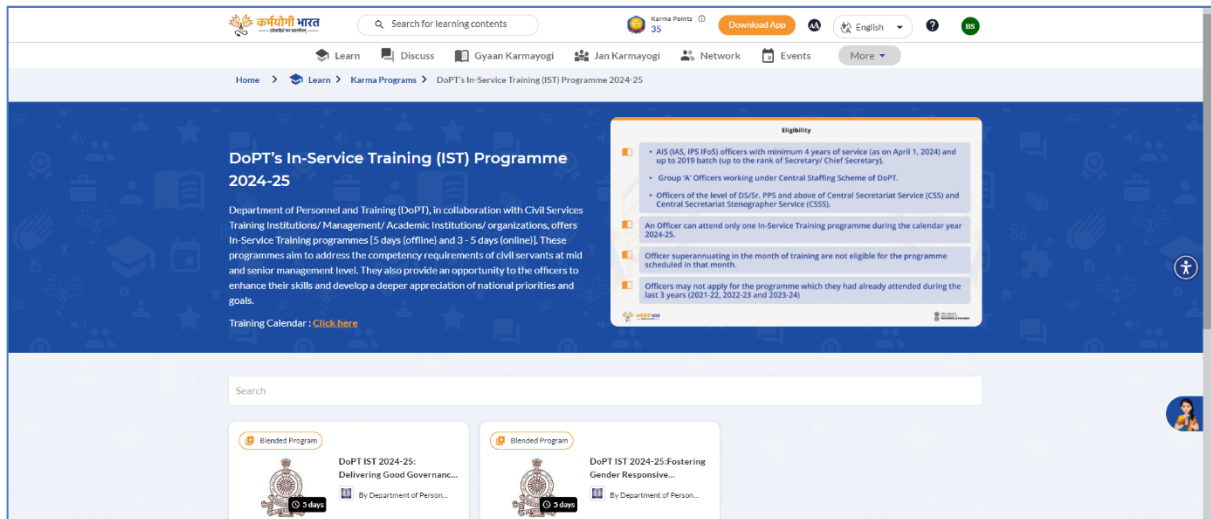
कर्मयोगी भारत

Search for learning contents

Karma Points
35

Download App

English

BS

Learn Discuss Gyaan Karmayogi Jan Karmayogi Network Events More

Home > Learn > Karma Programs > DoPT's In-Service Training (IST) Programme 2024-25

DoPT's In-Service Training (IST) Programme 2024-25

Department of Personnel and Training (DoPT), in collaboration with Civil Services Training Institutions/ Management/ Academic Institutions/ organizations, offers In-Service Training programmes [5 days (offline) and 3 - 5 days (online)]. These programmes aim to address the competency requirements of civil servants at mid and senior management level. They also provide an opportunity to the officers to enhance their skills and develop a deeper appreciation of national priorities and goals.

Training Calendar : Click here

Eligibility

• AIS (IAS, IPS IFoS) officers with minimum 4 years of service (as on April 1, 2024) and up to 2019 batch (up to the rank of Secretary/ Chief Secretary).

• Group 'A' Officers working under Central Staffing Scheme of DoPT.

• Officers of the level of DS/Sr. PPS and above of Central Secretariat Service (CSS) and Central Secretariat Stenographer Service (CSSS).

An Officer can attend only one In-Service Training programme during the calendar year 2024-25.

Officer superannuating in the month of training are not eligible for the programme scheduled in that month.

Officers may not apply for the programme which they had already attended during the last 3 years (2021-22, 2022-23 and 2023-24)

Search

Blended Program
5 days
DoPT IST 2024-25: Delivering Good Governanc...
By Department of Person...

Blended Program
5 days
DoPT IST 2024-25:Fostering Gender Responsive...
By Department of Person...